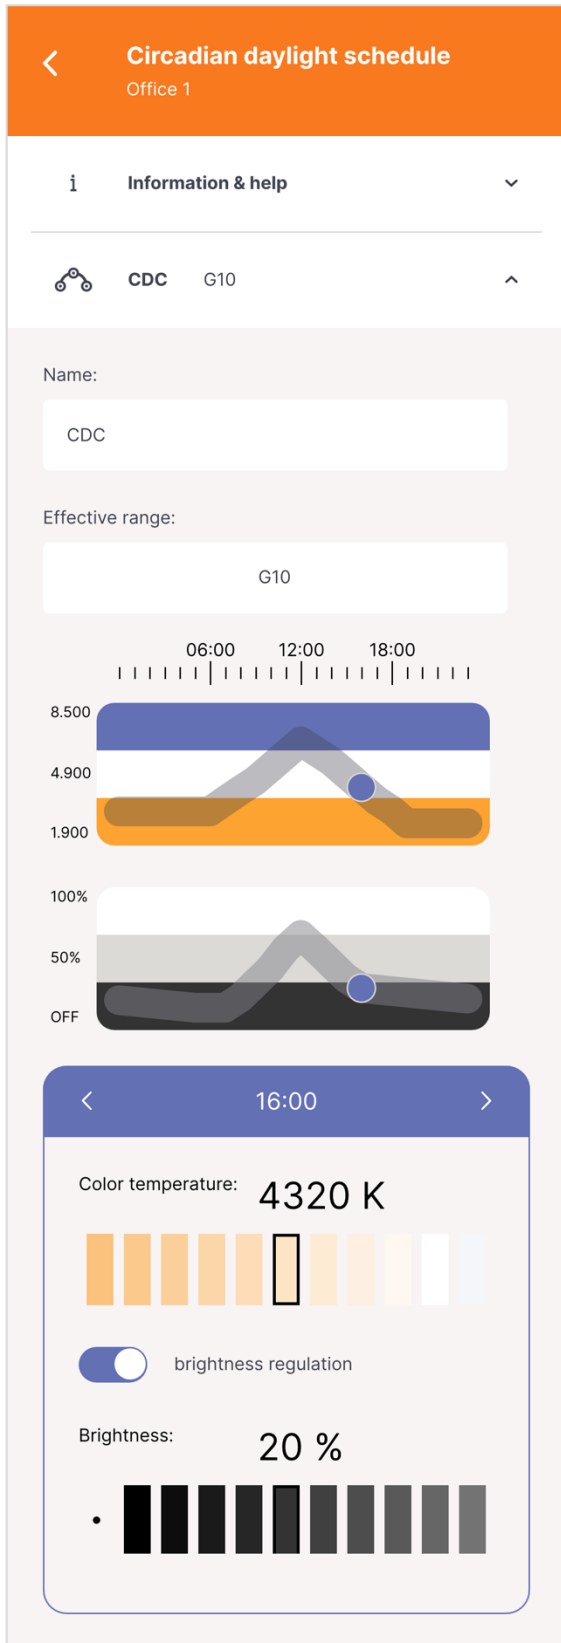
Circadian daylight schedule
Office 1

i Information & help

CDC G10

Name:

CDC

Effective range:

G10

06:00 12:00 18:00

8.500
4.900
1.900

100%
50%
OFF

16:00

Color temperature: 4320 K

brightness regulation

Brightness: 20 %